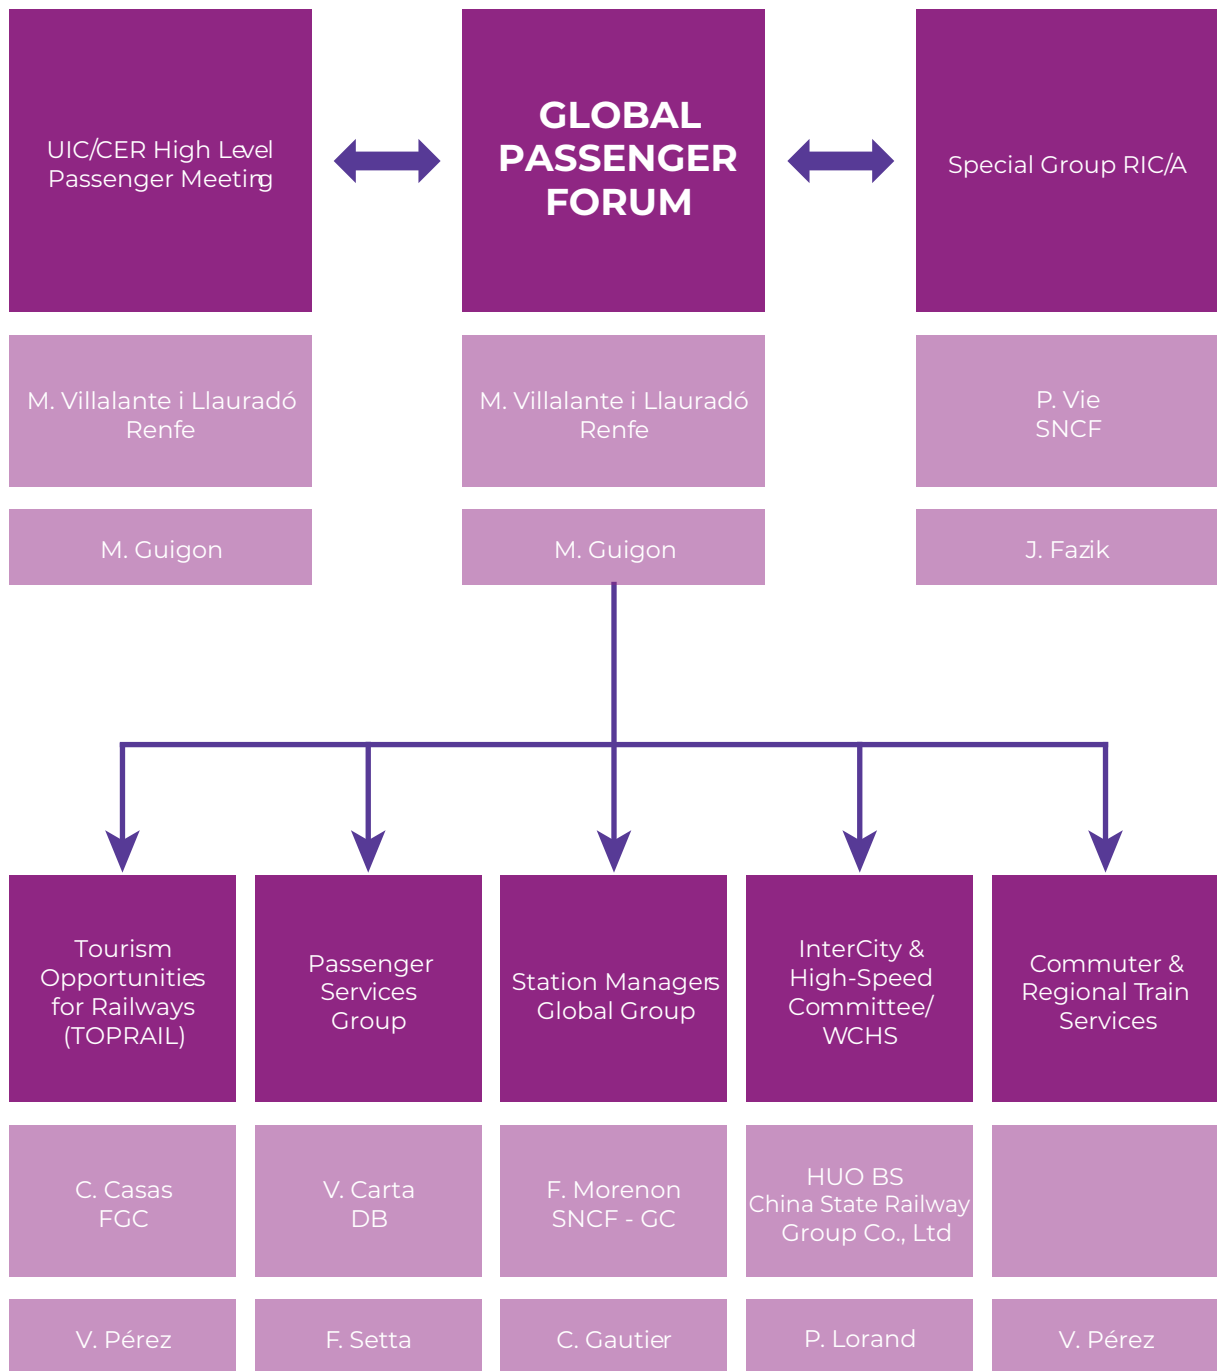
UIC/CER High Level Passenger Meeting

GLOBAL PASSENGER FORUM

Special Group RIC/A

M. Villalante i Llauradó
Renfe

M. Villalante i Llauradó
Renfe

P. Vie
SNCF

M. Guigon

M. Guigon

J. Fazik

Tourism Opportunities for Railways (TOPRAIL)

Passenger Services Group

Station Managers Global Group

InterCity & High-Speed Committee/ WCHS

Commuter & Regional Train Services

C. Casas
FGC

V. Carta
DB

F. Morenon
SNCF - GC

HUO BS
China State Railway Group Co., Ltd

V. Pérez

F. Setta

C. Gautier

P. Lorand

V. Pérez